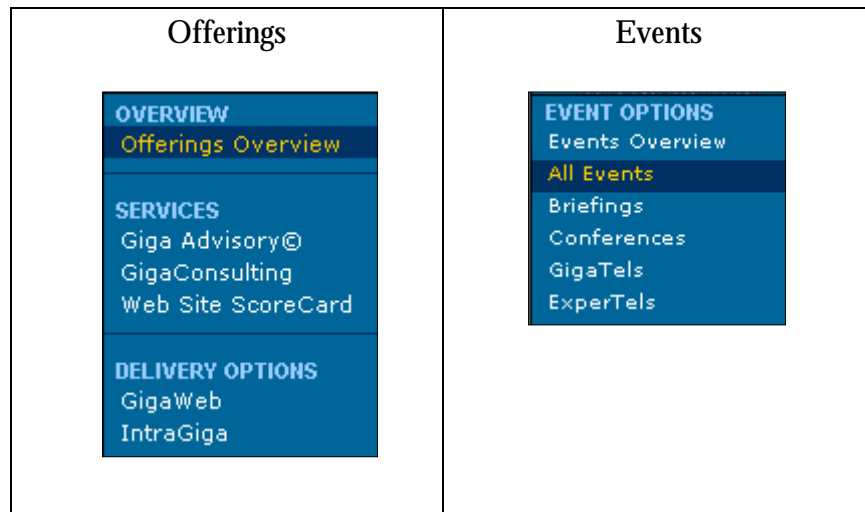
| Offerings | Events |
|---|---|
| OVERVIEW<br>Offerings Overview<br><br>SERVICES<br>Giga Advisory©<br>GigaConsulting<br>Web Site ScoreCard<br><br>DELIVERY OPTIONS<br>GigaWeb<br>IntraGiga | EVENT OPTIONS<br>Events Overview<br>All Events<br>Briefings<br>Conferences<br>GigaTels<br>ExperTels |